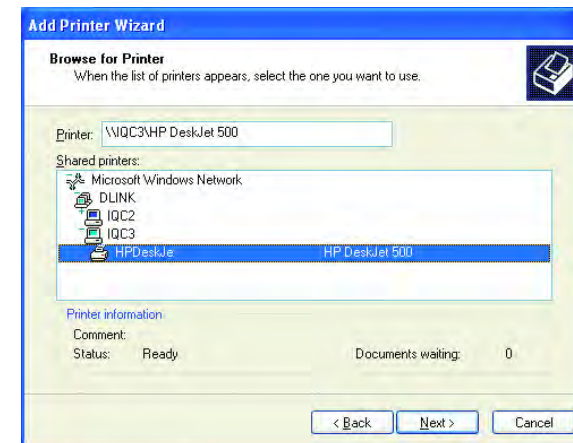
Add Printer Wizard

Browse for Printer
When the list of printers appears, select the one you want to use.

Printer: \\IQC3\HP DeskJet 500

Shared printers:

Microsoft Windows Network
DLINK
IQC2
IQC3
HPDeskJe HP DeskJet 500

Printer information
Comment:
Status: Ready Documents waiting: 0

< Back Next > Cancel